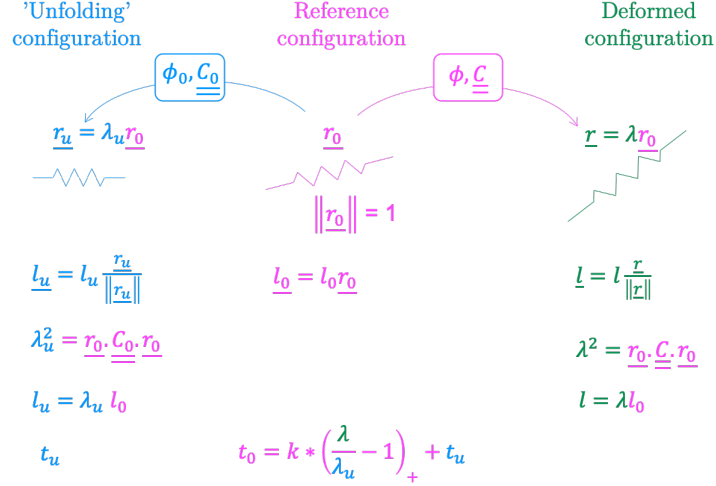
'Unfolding' configuration

Reference configuration

Deformed configuration

$\phi_0, \underline{\underline{C_0}}$

$\phi, \underline{\underline{C}}$

$\underline{r_u} = \lambda_u \underline{r_0}$

$\underline{r_0}$

$\underline{r} = \lambda \underline{r_0}$

$\left\|\underline{r_0}\right\| = 1$

$\underline{l_u} = l_u \frac{\underline{r_u}}{\left\|\underline{r_u}\right\|}$

$\underline{l_0} = l_0 \underline{r_0}$

$\underline{l} = l \frac{\underline{r}}{\left\|\underline{r}\right\|}$

$\lambda_u^2 = \underline{r_0} . \underline{\underline{C_0}} . \underline{r_0}$

$\lambda^2 = \underline{r_0} . \underline{\underline{C}} . \underline{r_0}$

$l_u = \lambda_u \, l_0$

$l = \lambda l_0$

$t_u$

$t_0 = k * \left(\frac{\lambda}{\lambda_u} - 1\right)_+ + t_u$